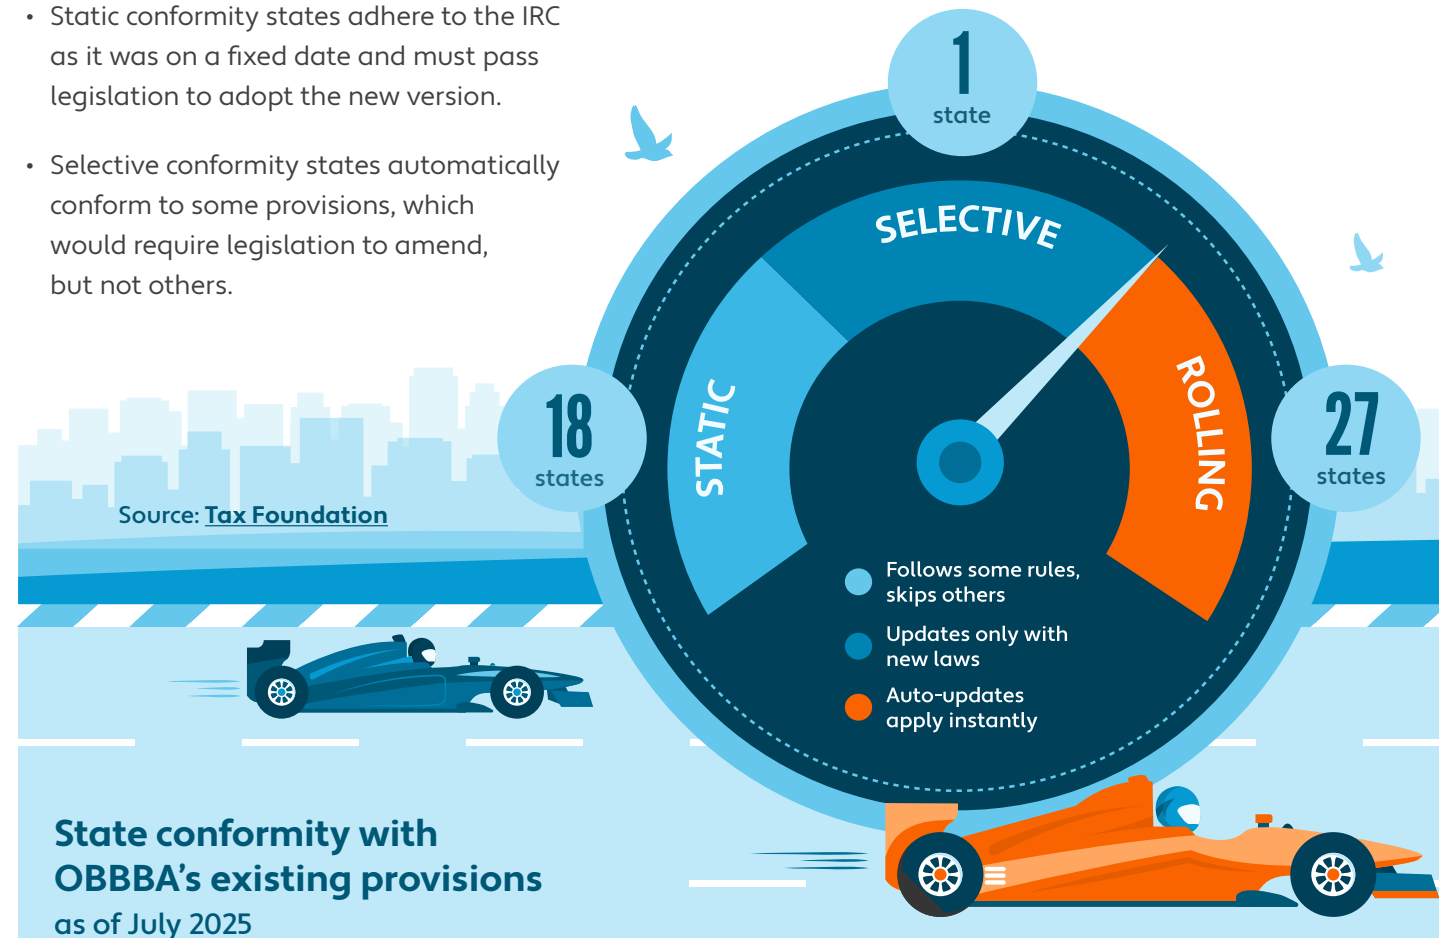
• Static conformity states adhere to the IRC as it was on a fixed date and must pass legislation to adopt the new version.

• Selective conformity states automatically conform to some provisions, which would require legislation to amend, but not others.

1
state

SELECTIVE

18
states

STATIC

ROLLING

27
states

Source: Tax Foundation

Follows some rules, skips others

Updates only with new laws

Auto-updates apply instantly

State conformity with OBBBA's existing provisions
as of July 2025